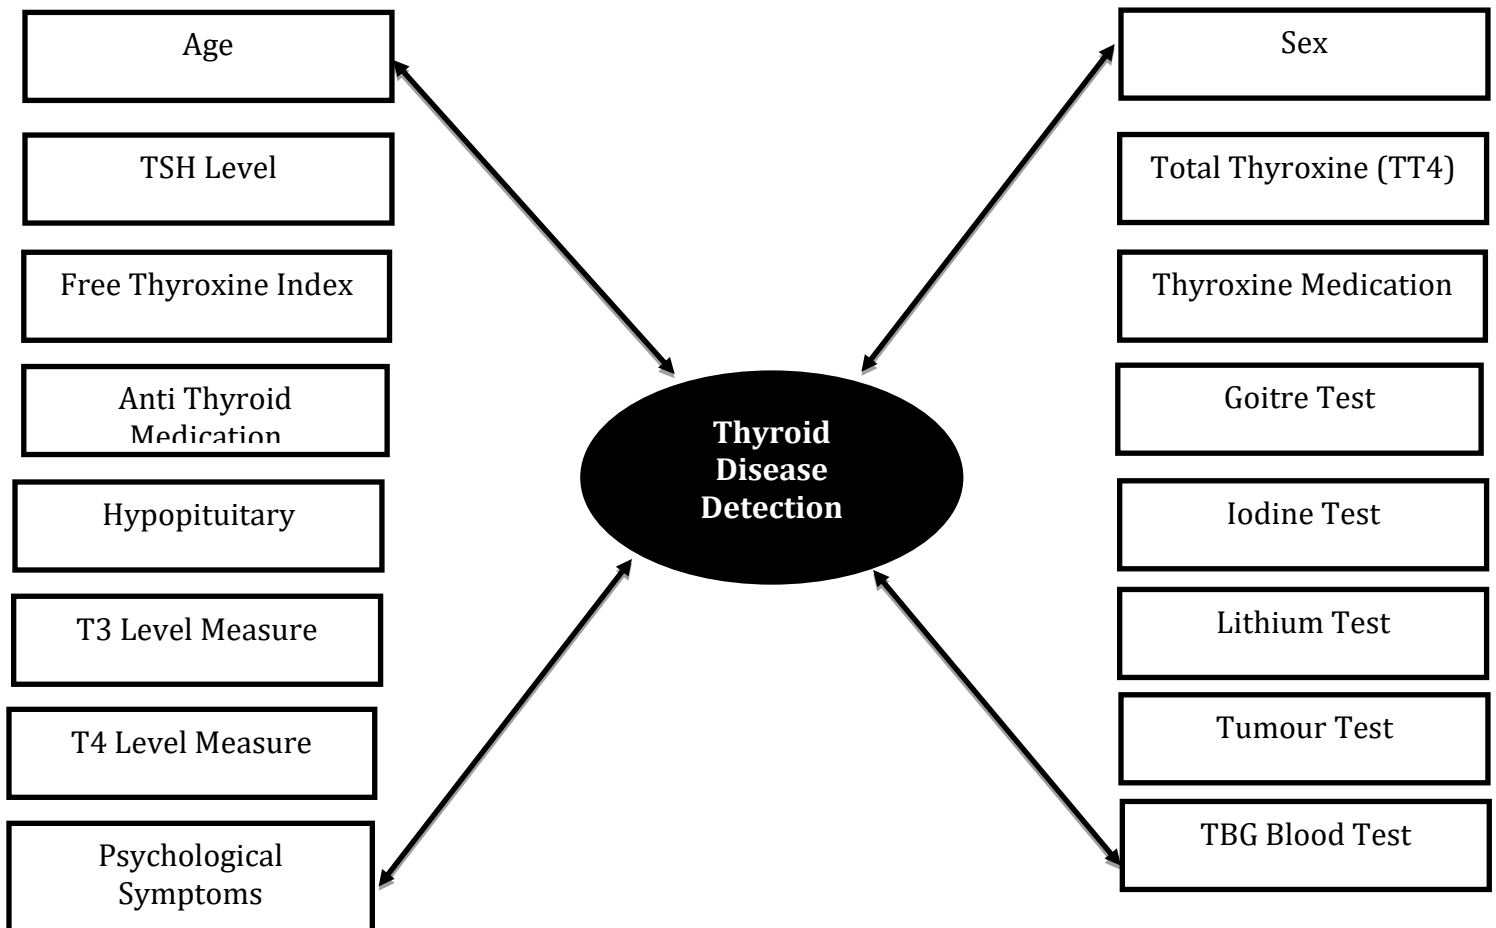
Age

TSH Level

Free Thyroxine Index

Anti Thyroid Medication

Hypopituitary

T3 Level Measure

T4 Level Measure

Psychological Symptoms

Thyroid Disease Detection

Sex

Total Thyroxine (TT4)

Thyroxine Medication

Goitre Test

Iodine Test

Lithium Test

Tumour Test

TBG Blood Test